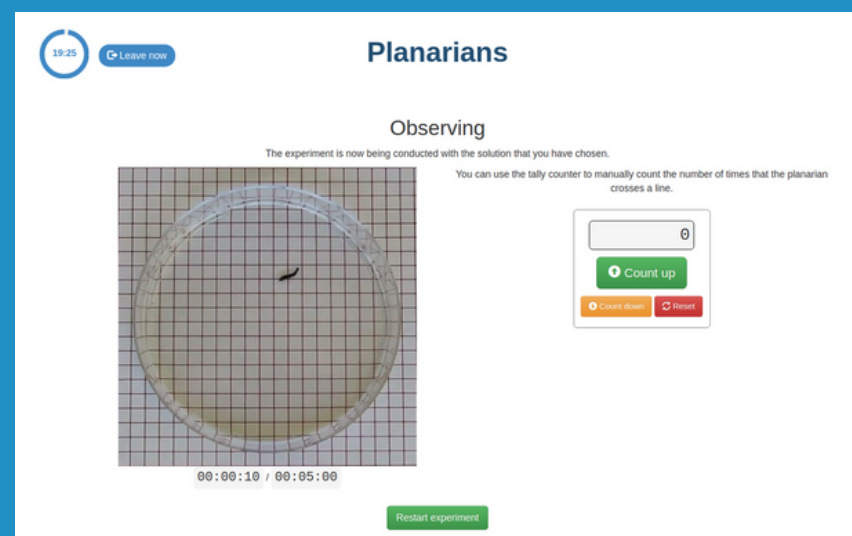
19:25

Leave now

Planarians

Observing

The experiment is now being conducted with the solution that you have chosen.

You can use the tally counter to manually count the number of times that the planarian crosses a line.

0

Count up

Count down

Reset

00:00:10 / 00:05:00

Restart experiment